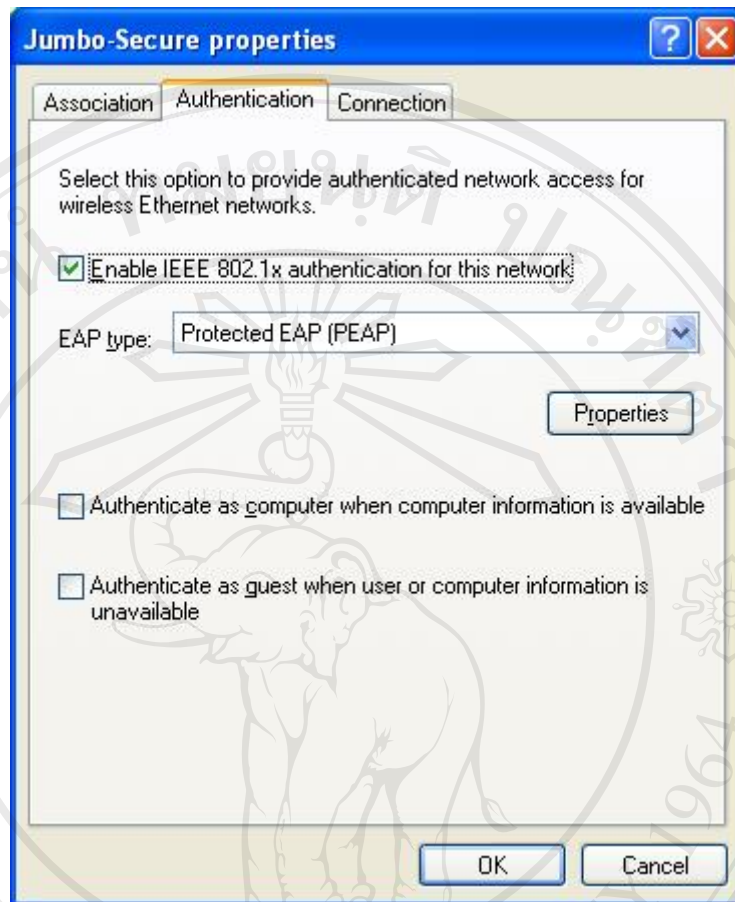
Jumbo-Secure properties

?

Association | Authentication | Connection

Select this option to provide authenticated network access for wireless Ethernet networks.

Enable IEEE 802.1x authentication for this network

EAP type: Protected EAP (PEAP)

Properties

Authenticate as computer when computer information is available

Authenticate as guest when user or computer information is unavailable

OK

Cancel